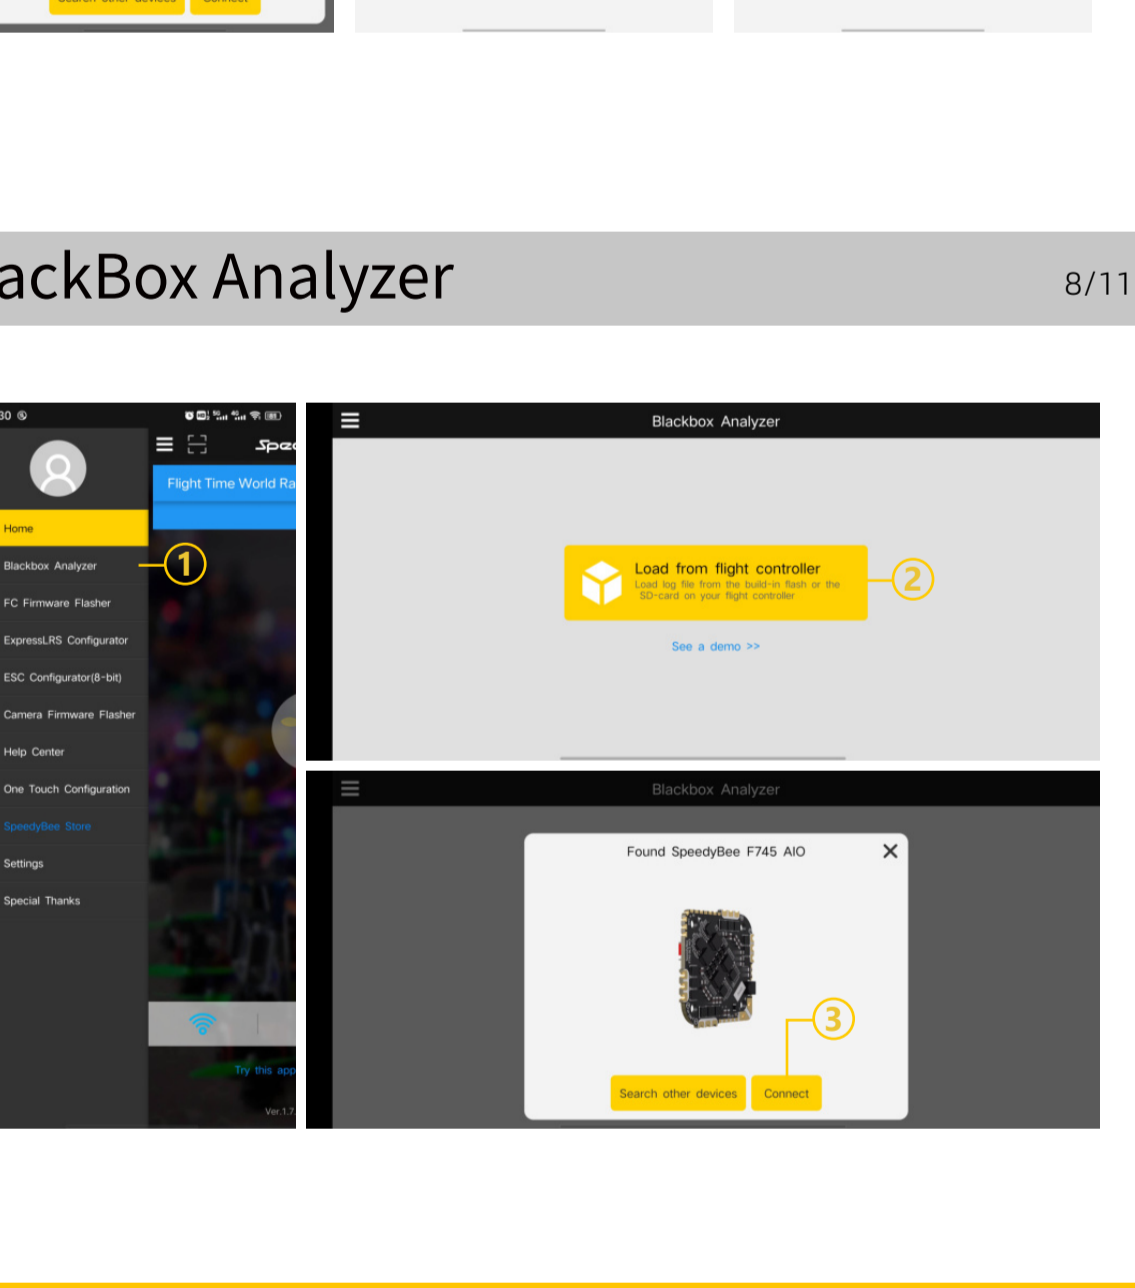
ackBox Analyzer

8/11

30

Spe

Flight Time World Ra

Home

Blackbox Analyzer

FC Firmware Flasher

ExpressLRS Configurator

ESC Configurator(8-bit)

Camera Firmware Flasher

Help Center

One Touch Configuration

SpeedyBee Store

Settings

Special Thanks

Try this app

Ver.1.7

1

Blackbox Analyzer

Load from flight controller
Load log file from the build-in flash or the SD-card on your flight controller

2

See a demo >>

Blackbox Analyzer

Found SpeedyBee F745 AIO

3

Search other devices

Connect